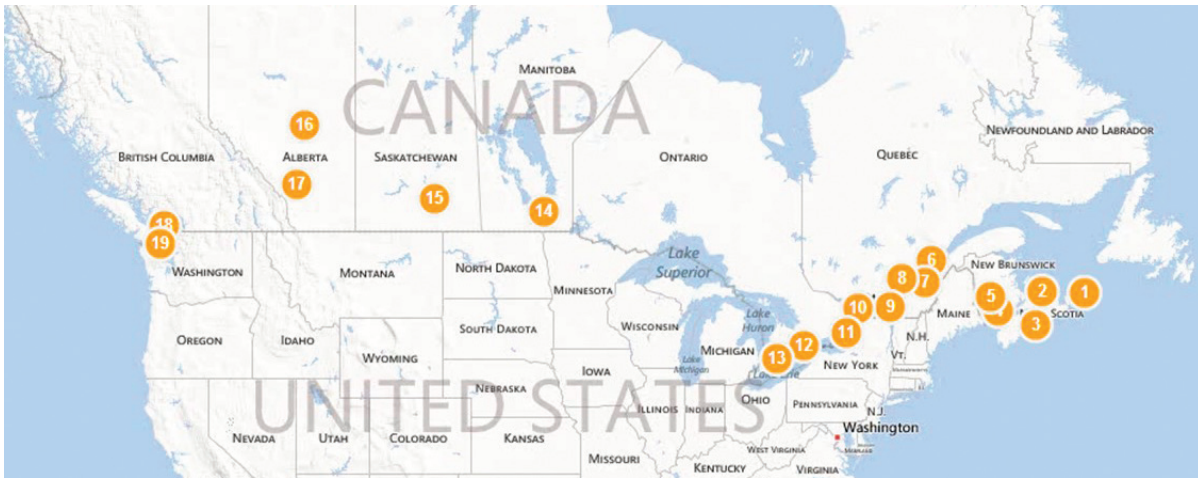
CANADA
MANITOBA
NEWFOUNDLAND AND LABRADOR
16
BRITISH COLUMBIA
ALBERTA
SASKATCHEWAN
ONTARIO
QUÉBEC
17
15
14
18
19
6
NEW BRUNSWICK
WASHINGTON
MONTANA
NORTH DAKOTA
Lake Superior
8
7
MINNESOTA
5
2
1
10
9
MAINE
4
SCOTIA
3
OREGON
IDAHO
SOUTH DAKOTA
WISCONSIN
11
N.H.
VT.
WYOMING
Lake Huron
Lake Michigan
MICHIGAN
12
13
NEW YORK
IOWA
NEBRASKA
UNITED STATES
OHIO
PENNSYLVANIA
N.J.
ILLINOIS
INDIANA
NEVADA
UTAH
COLORADO
KANSAS
Washington
MISSOURI
WEST VIRGINIA
KENTUCKY
VIRGINIA